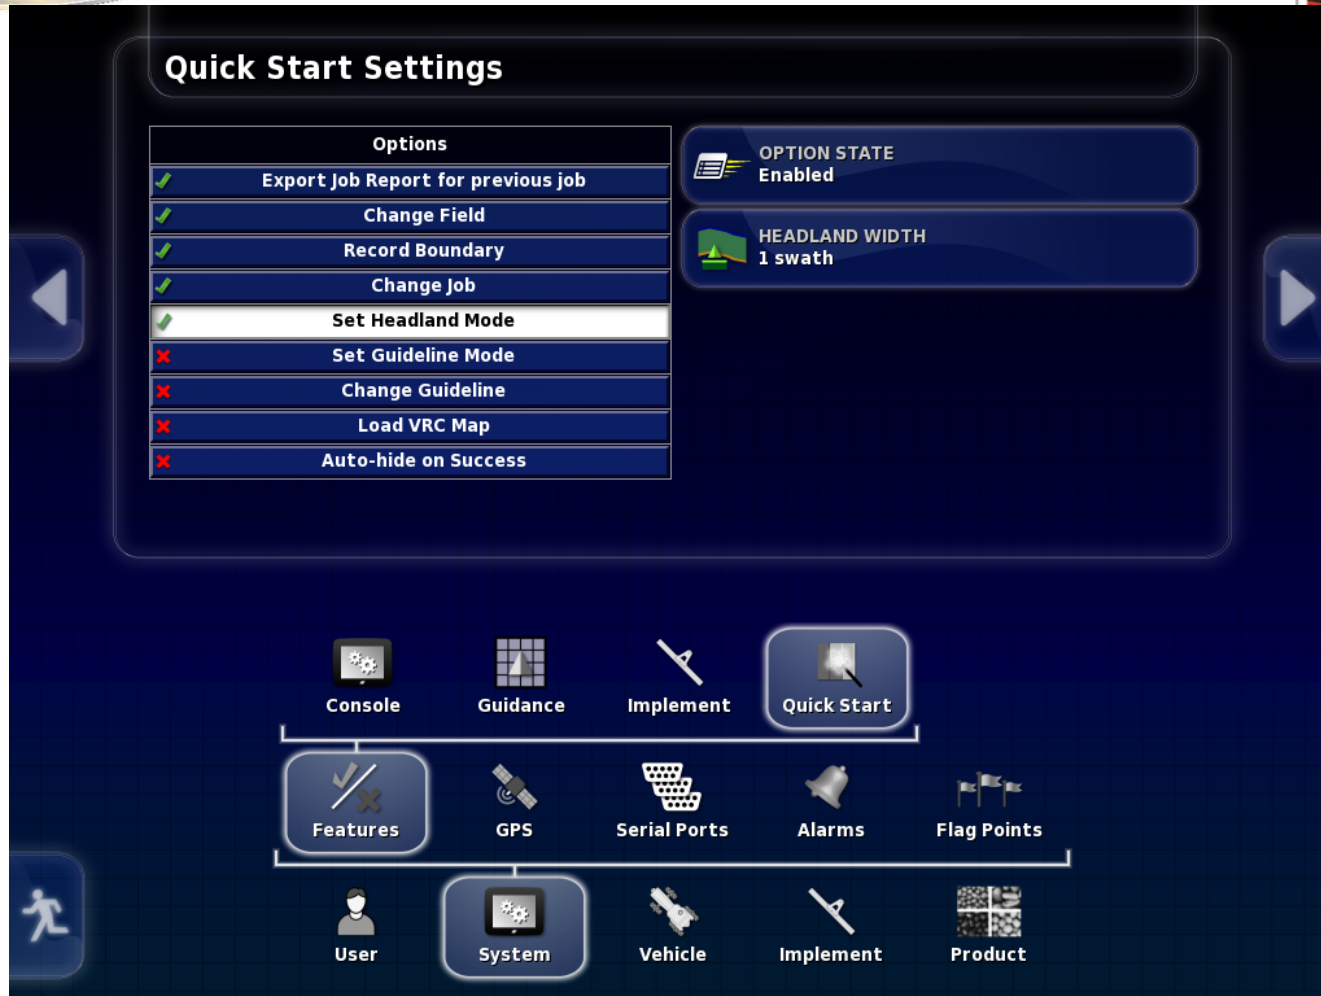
Quick Start Settings

| Options |
|---|
| Export Job Report for previous job |
| Change Field |
| Record Boundary |
| Change Job |
| Set Headland Mode |
| Set Guideline Mode |
| Change Guideline |
| Load VRC Map |
| Auto-hide on Success |

OPTION STATE
Enabled

HEADLAND WIDTH
1 swath

Console
Guidance
Implement
Quick Start

Features
GPS
Serial Ports
Alarms
Flag Points

User
System
Vehicle
Implement
Product